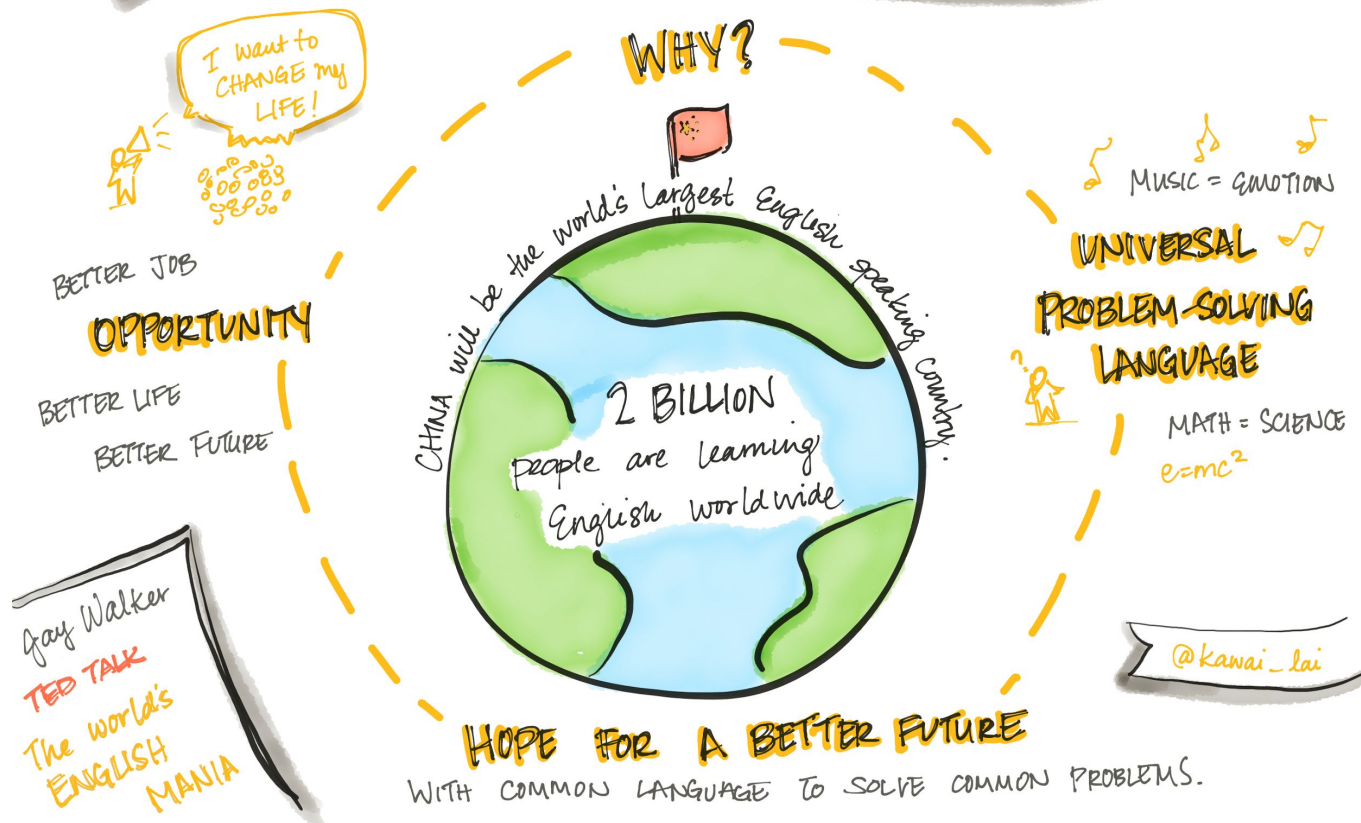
WHY?

I want to CHANGE my LIFE!

BETTER JOB

OPPORTUNITY

BETTER LIFE

BETTER FUTURE

CHINA will be the world's Largest English speaking country.

2 BILLION people are learning English worldwide

MUSIC = EMOTION

UNIVERSAL PROBLEM-SOLVING LANGUAGE

MATH = SCIENCE

$e=mc^2$

Jay Walker

TED TALK

The world's ENGLISH MANIA

@kawai_lai

HOPE FOR A BETTER FUTURE

WITH COMMON LANGUAGE TO SOLVE COMMON PROBLEMS.